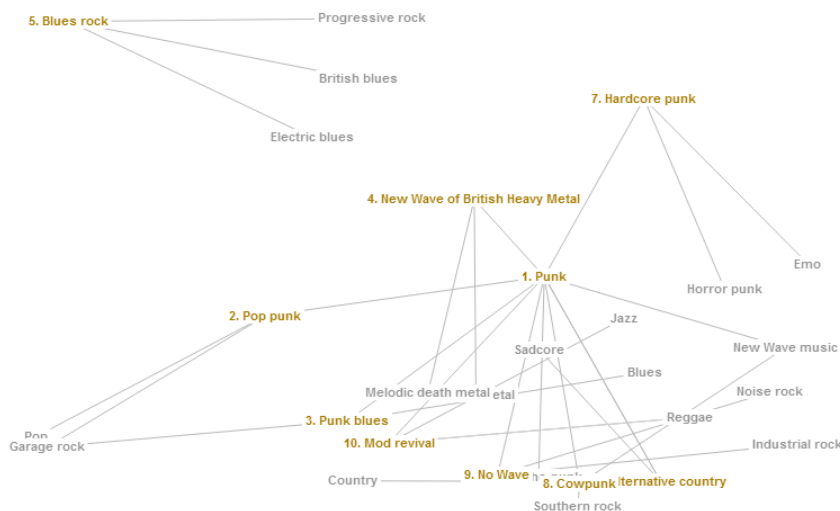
5. Blues rock

Progressive rock

British blues

Electric blues

7. Hardcore punk

4. New Wave of British Heavy Metal

Emo

1. Punk

Horror punk

2. Pop punk

Jazz

Sadcore

New Wave music

Blues

Melodic death metal

etal

Noise rock

3. Punk blues

Reggae

Pop

Garage rock

10. Mod revival

Industrial rock

Country

9. No Wave

8. Cowpunk

lternative country

Southern rock